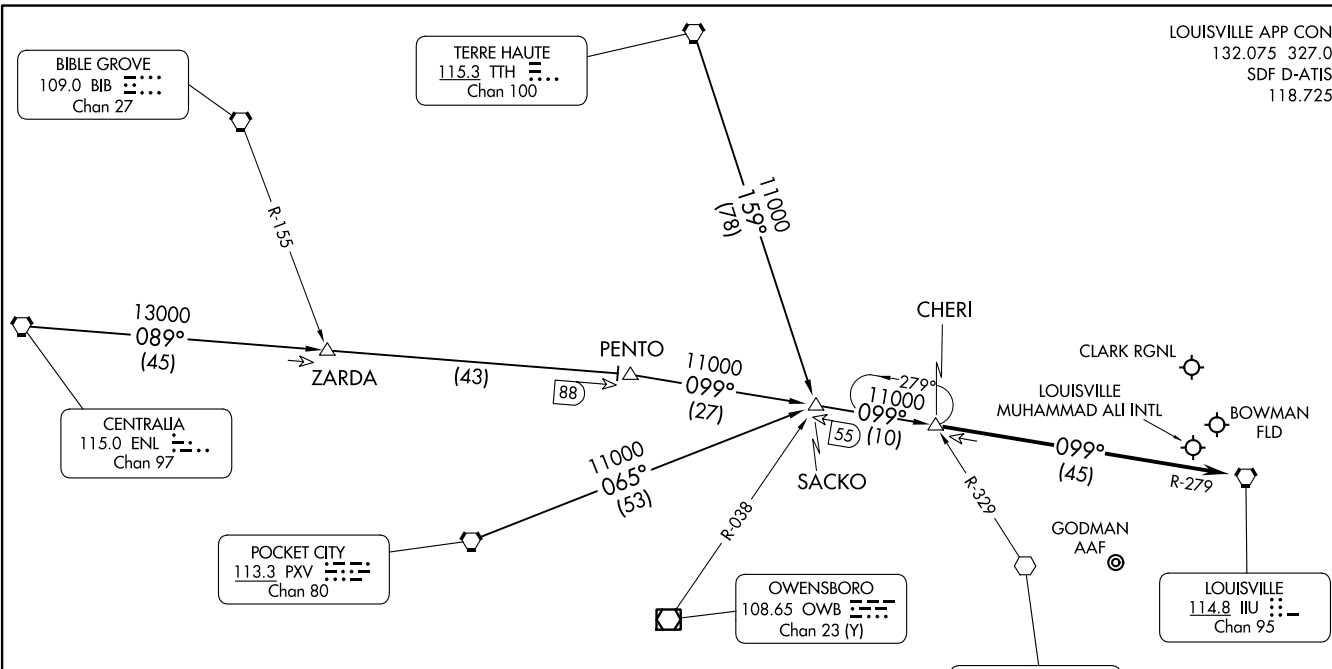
LOUISVILLE APP CON
132.075 327.0
SDF D-ATIS
118.725

BIBLE GROVE
109.0 BIB
Chan 27

TERRE HAUTE
115.3 TTH
Chan 100

R-155

11000
159°
(78)

13000
089°
(45)

ZARDA

(43)

PENTO

88

11000
099°
(27)

CHERI

279°
11000
099°
(10)

55

SACKO

CLARK RGNL

LOUISVILLE
MUHAMMAD ALI INTL

BOWMAN
FLD

099°
(45)

R-279

CENTRALIA
115.0 ENL
Chan 97

11000
065°
(53)

R-038

R-329

GODMAN
AAF

POCKET CITY
113.3 PXV
Chan 80

OWENSBORO
108.65 OWB
Chan 23 (Y)

LOUISVILLE
114.8 IIU
Chan 95